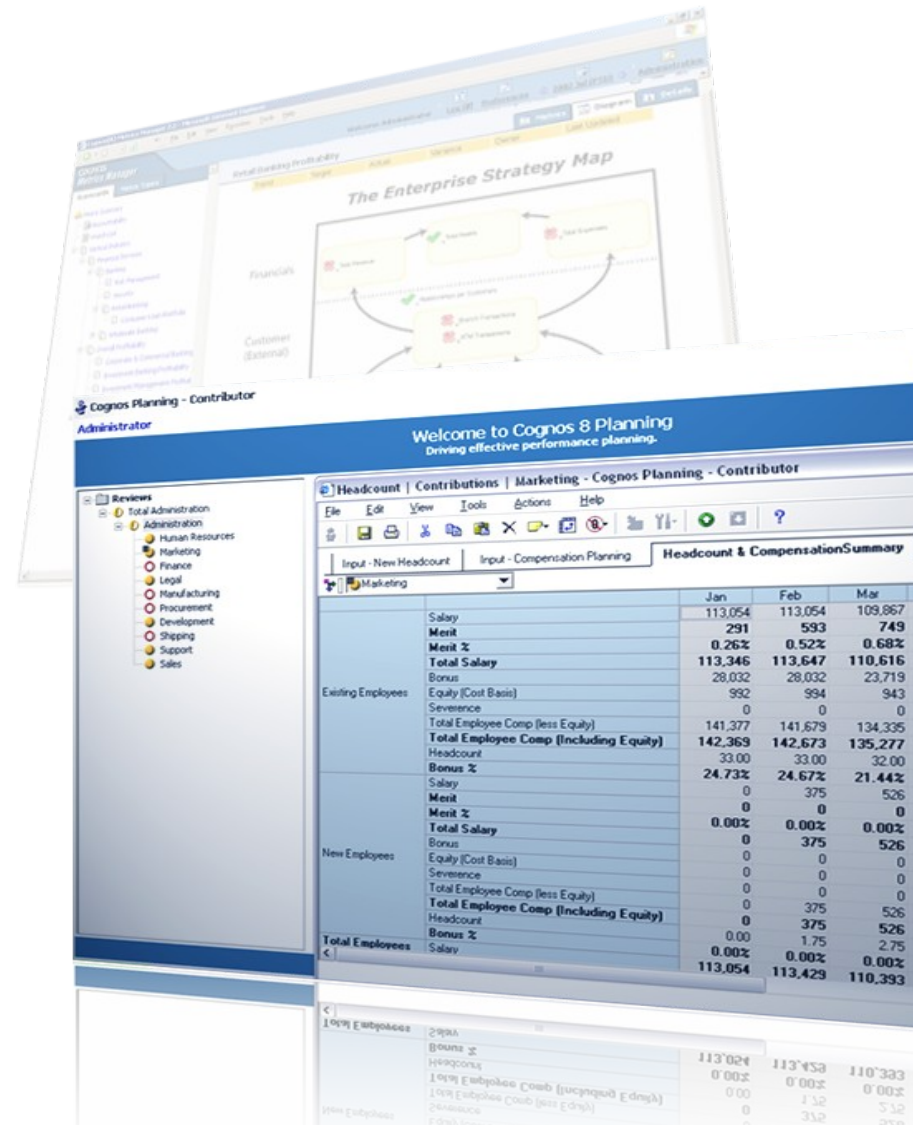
The Enterprise Strategy Map

Financials

Customer (External)

Cognos Planning - Contributor

Administrator

Welcome to Cognos 8 Planning
Driving effective performance planning.

Reviews
Total Administration
Administration
Human Resources
Marketing
Finance
Legal
Manufacturing
Procurement
Development
Shipping
Support
Sales

Headcount | Contributions | Marketing - Cognos Planning - Contributor

File Edit View Tools Actions Help

Input - New Headcount | Input - Compensation Planning | Headcount & CompensationSummary

Marketing

| | | Jan | Feb | Mar |
|---|---|---|---|---|
| Existing Employees | Salary | 113,054 | 113,054 | 109,867 |
| | Merit | 291 | 593 | 749 |
| | Merit % | 0.26% | 0.52% | 0.68% |
| | Total Salary | 113,346 | 113,647 | 110,616 |
| | Bonus | 28,032 | 28,032 | 23,719 |
| | Equity (Cost Basis) | 992 | 994 | 943 |
| | Severence | 0 | 0 | 0 |
| | Total Employee Comp (less Equity) | 141,377 | 141,679 | 134,335 |
| | Total Employee Comp (Including Equity) | 142,369 | 142,673 | 135,277 |
| | Headcount | 33.00 | 33.00 | 32.00 |
| | Bonus % | 24.73% | 24.67% | 21.44% |
| New Employees | Salary | 0 | 375 | 526 |
| | Merit | 0 | 0 | 0 |
| | Merit % | 0.00% | 0.00% | 0.00% |
| | Total Salary | 0 | 375 | 526 |
| | Bonus | 0 | 0 | 0 |
| | Equity (Cost Basis) | 0 | 0 | 0 |
| | Severence | 0 | 0 | 0 |
| | Total Employee Comp (less Equity) | 0 | 375 | 526 |
| | Total Employee Comp (Including Equity) | 0 | 375 | 526 |
| | Headcount | 0.00 | 1.75 | 2.75 |
| | Bonus % | 0.00% | 0.00% | 0.00% |
| Total Employees | Salary | 113,054 | 113,429 | 110,393 |